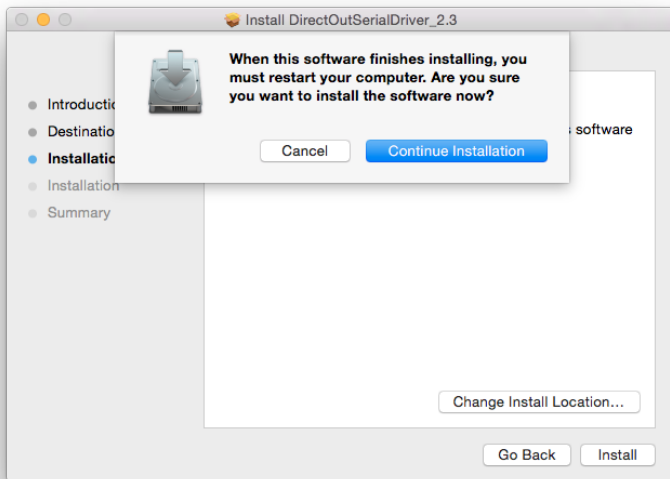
Install DirectOutSerialDriver_2.3

When this software finishes installing, you must restart your computer. Are you sure you want to install the software now?

Cancel

Continue Installation

Introductio

Destinatio

Installatio

Installation

Summary

s software

Change Install Location...

Go Back

Install